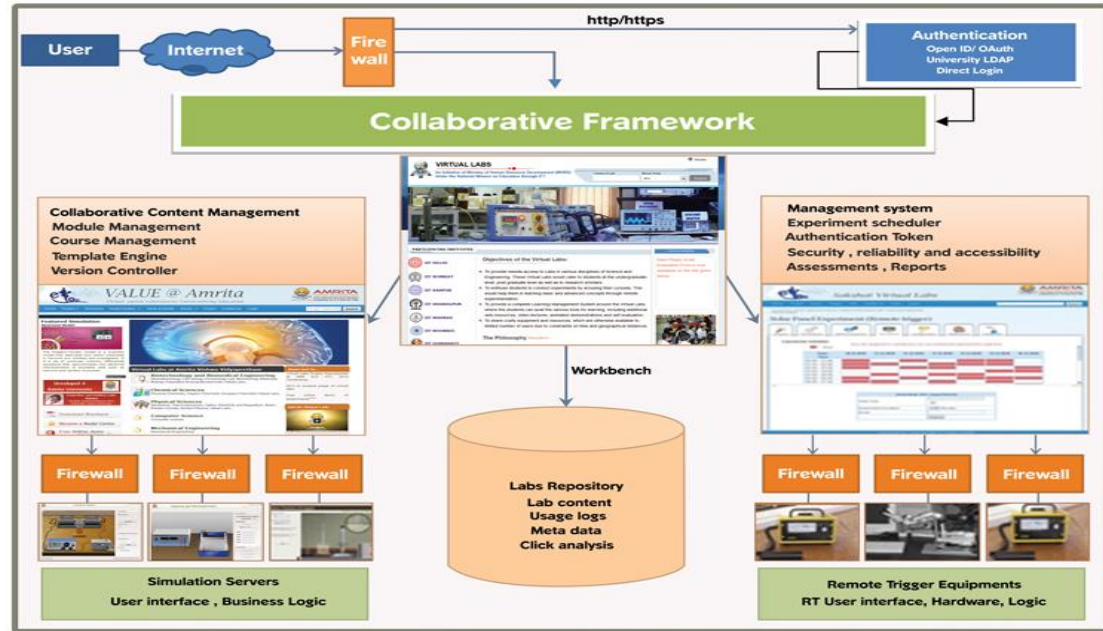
User

Internet

Fire wall

http/https

Authentication
Open ID/ OAuth
University LDAP
Direct Login

Collaborative Framework

VIRTUAL LABS

Objectives of the Virtual Labs

The Philosophy

Collaborative Content Management
Module Management
Course Management
Template Engine
Version Controller

VALUE @ Amrita

AMRITA

Management system
Experiment scheduler
Authentication Token
Security , reliability and accessibility
Assessments , Reports

Sakshat Virtual Labs

AMRITA

Solar Panel Experiment (Remote trigger)

Workbench

Firewall

Firewall

Firewall

Labs Repository
Lab content
Usage logs
Meta data
Click analysis

Firewall

Firewall

Firewall

Simulation Servers
User interface , Business Logic

Remote Trigger Equipments
RT User interface, Hardware, Logic